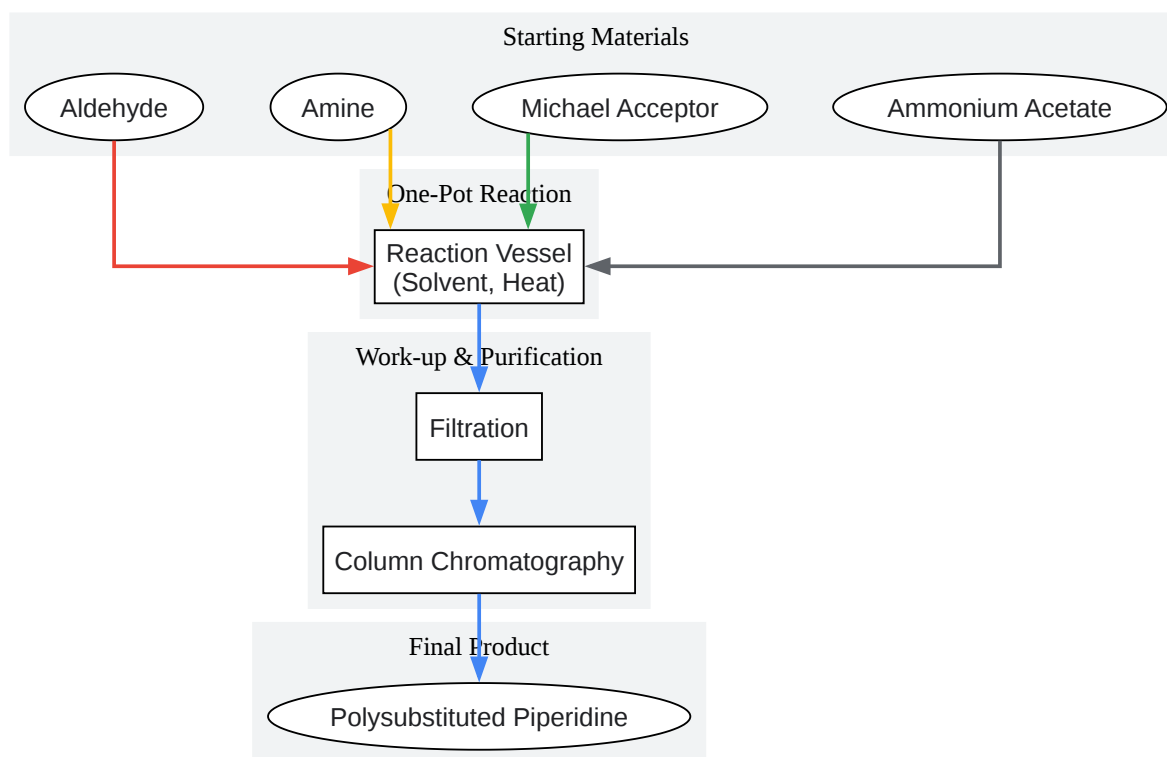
Starting Materials

Aldehyde

Amine

Michael Acceptor

Ammonium Acetate

One-Pot Reaction

Reaction Vessel
(Solvent, Heat)

Work-up & Purification

Filtration

Column Chromatography

Final Product

Polysubstituted Piperidine